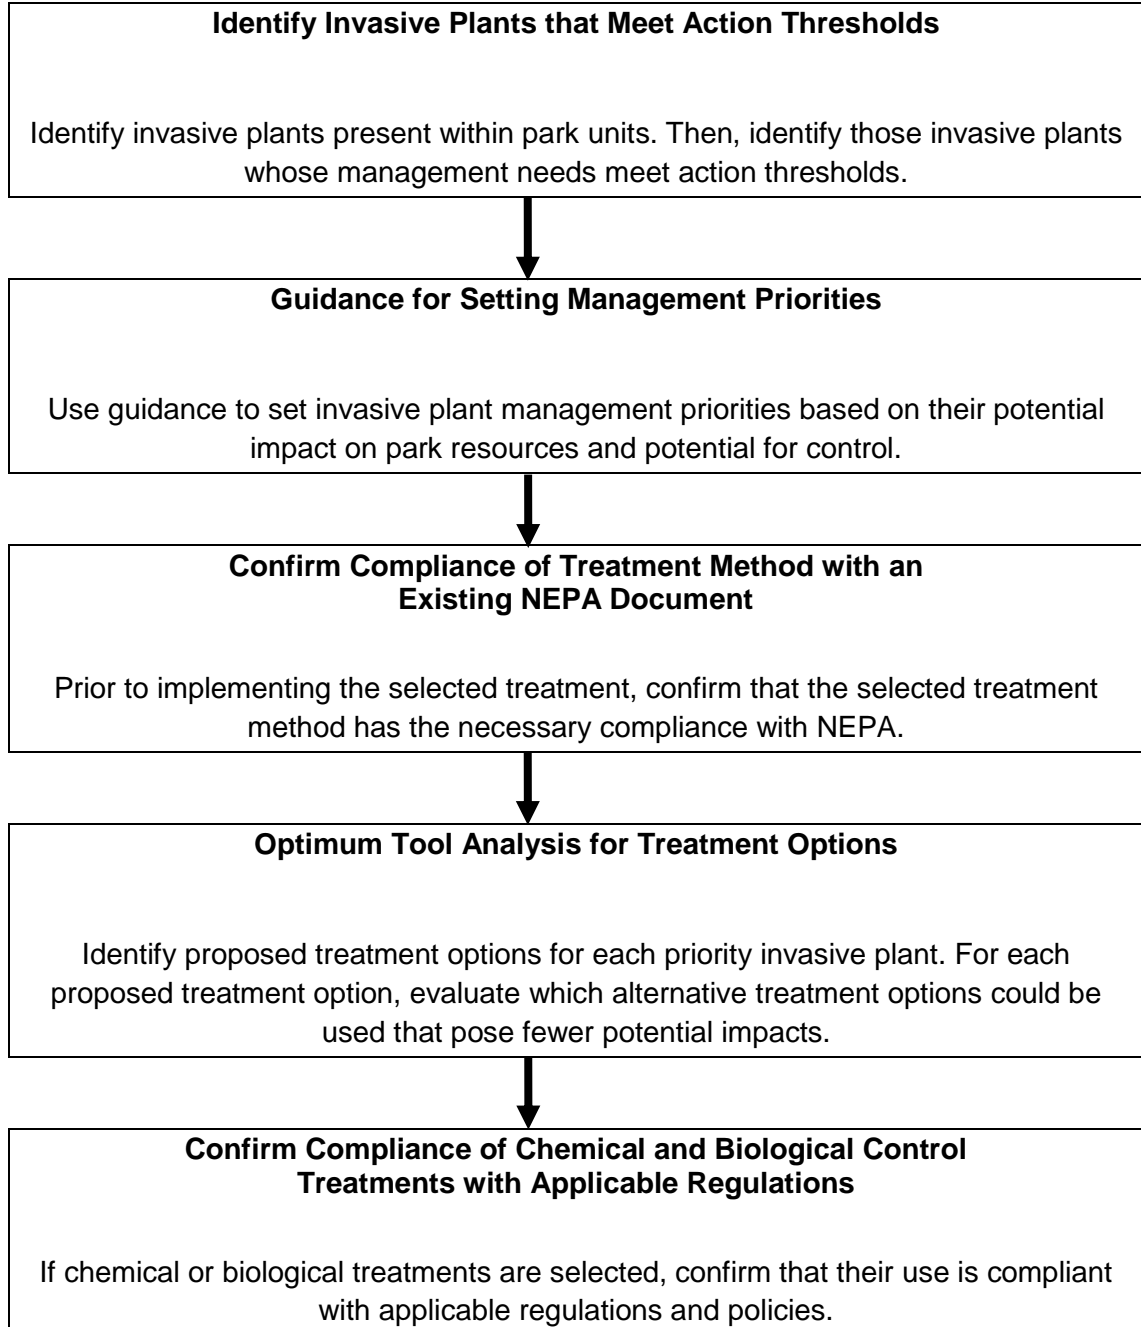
**Identify Invasive Plants that Meet Action Thresholds**

Identify invasive plants present within park units. Then, identify those invasive plants whose management needs meet action thresholds.

**Guidance for Setting Management Priorities**

Use guidance to set invasive plant management priorities based on their potential impact on park resources and potential for control.

**Confirm Compliance of Treatment Method with an Existing NEPA Document**

Prior to implementing the selected treatment, confirm that the selected treatment method has the necessary compliance with NEPA.

**Optimum Tool Analysis for Treatment Options**

Identify proposed treatment options for each priority invasive plant. For each proposed treatment option, evaluate which alternative treatment options could be used that pose fewer potential impacts.

**Confirm Compliance of Chemical and Biological Control Treatments with Applicable Regulations**

If chemical or biological treatments are selected, confirm that their use is compliant with applicable regulations and policies.